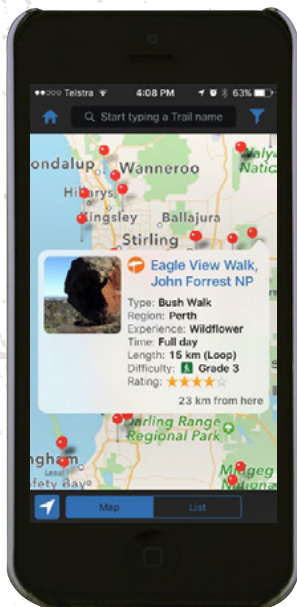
Telstra 4:08 PM 63%

Start typing a Trail name

ondalup Wanneroo
Hillarys
Kingsley Ballajura
Stirling

Eagle View Walk, John Forrest NP
Type: Bush Walk
Region: Perth
Experience: Wildflower
Time: Full day
Length: 15 km (Loop)
Difficulty: Grade 3
Rating: ★★★★☆
23 km from here

Darling Range Regional Park
ngham
Mileg National

Map List